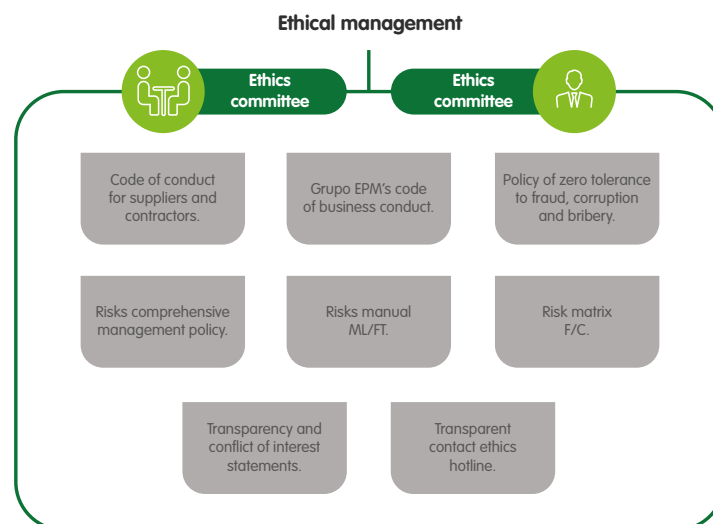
Ethical management

Ethics committee

Ethics committee

Code of conduct for suppliers and contractors.

Grupo EPM's code of business conduct.

Policy of zero tolerance to fraud, corruption and bribery.

Risks comprehensive management policy.

Risks manual ML/FT.

Risk matrix F/C.

Transparency and conflict of interest statements.

Transparent contact ethics hotline.